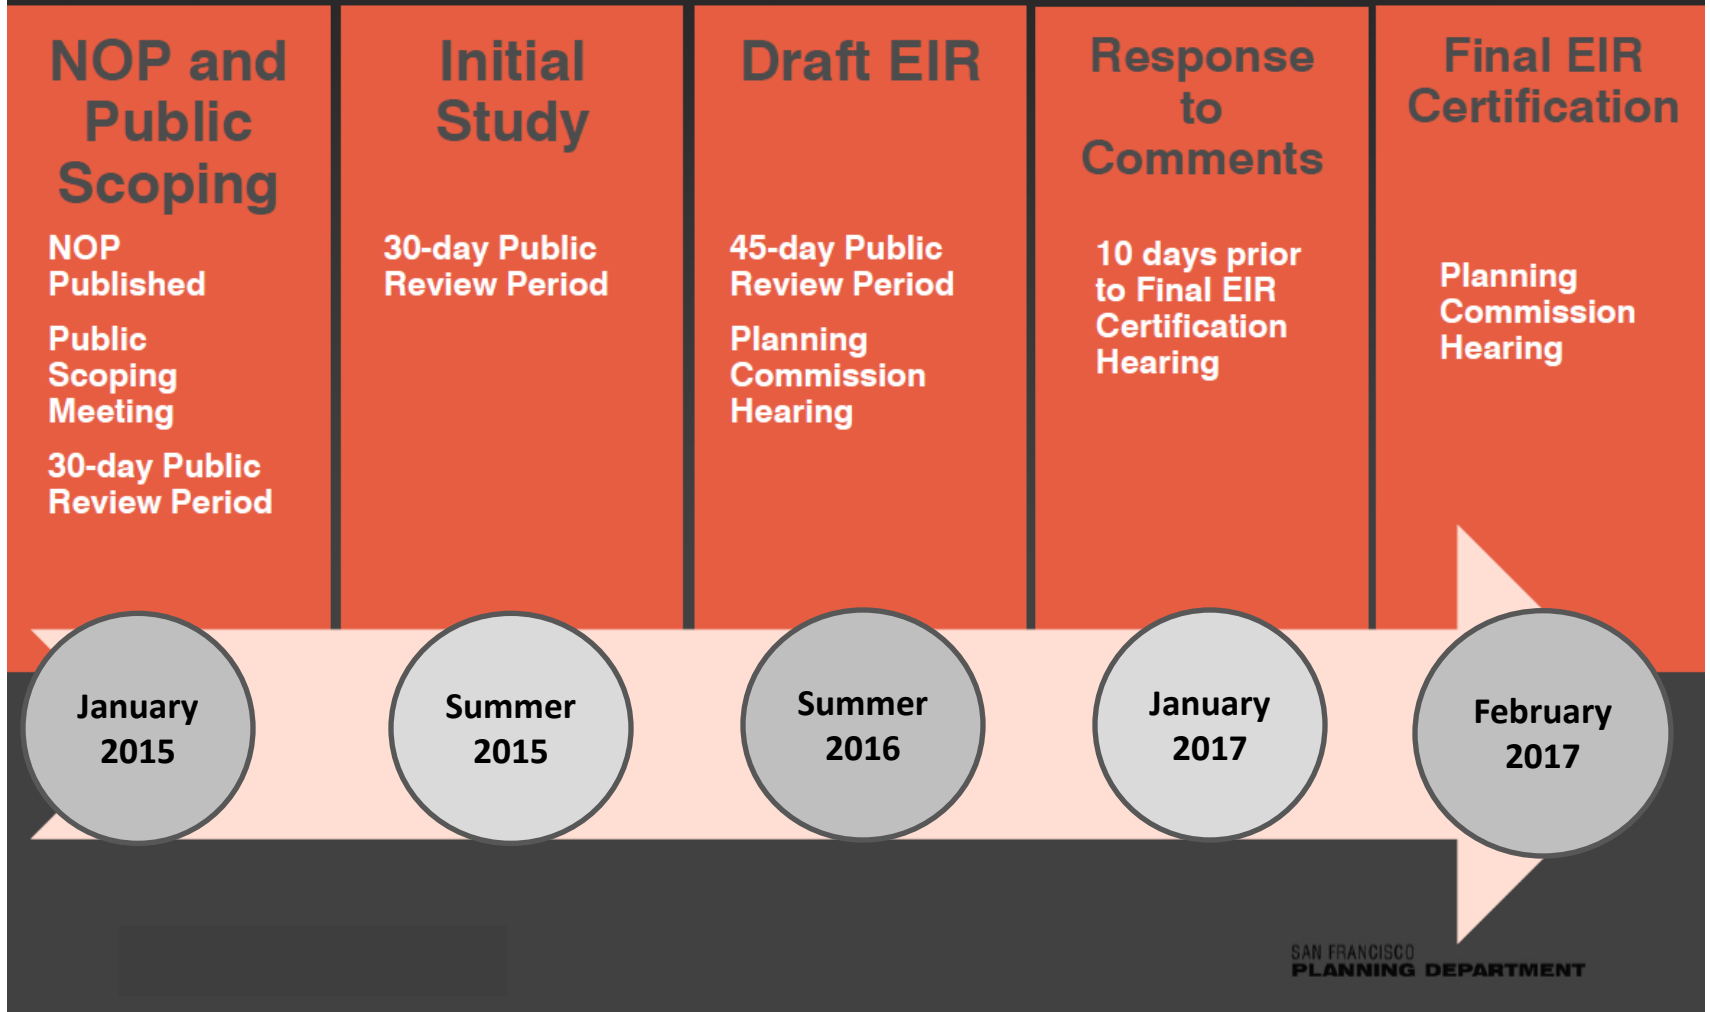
NOP and Public Scoping

NOP Published

Public Scoping Meeting

30-day Public Review Period

Initial Study

30-day Public Review Period

Draft EIR

45-day Public Review Period

Planning Commission Hearing

Response to Comments

10 days prior to Final EIR Certification Hearing

Final EIR Certification

Planning Commission Hearing

January 2015

Summer 2015

Summer 2016

January 2017

February 2017

SAN FRANCISCO
PLANNING DEPARTMENT